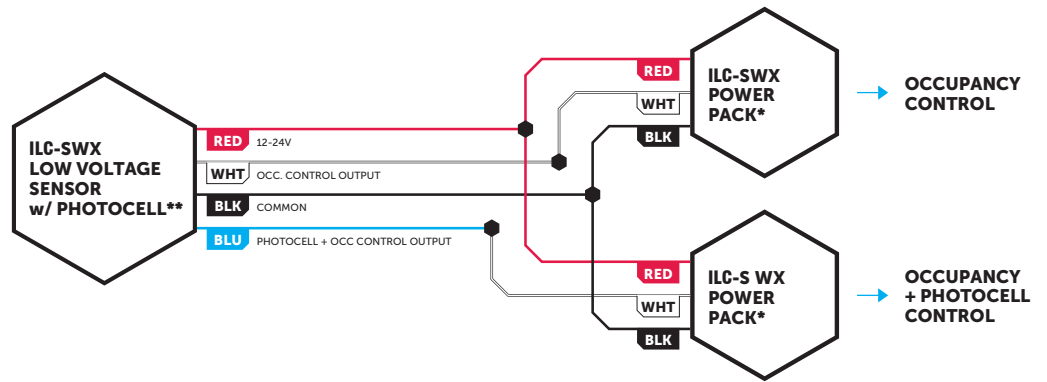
ILC-SWX LOW VOLTAGE SENSOR w/ PHOTOCELL**

RED 12-24V

WHT OCC. CONTROL OUTPUT

BLK COMMON

BLU PHOTOCELL + OCC CONTROL OUTPUT

RED

WHT

BLK

ILC-SWX POWER PACK*

OCCUPANCY CONTROL

RED

WHT

BLK

ILC-S WX POWER PACK*

OCCUPANCY + PHOTOCELL CONTROL